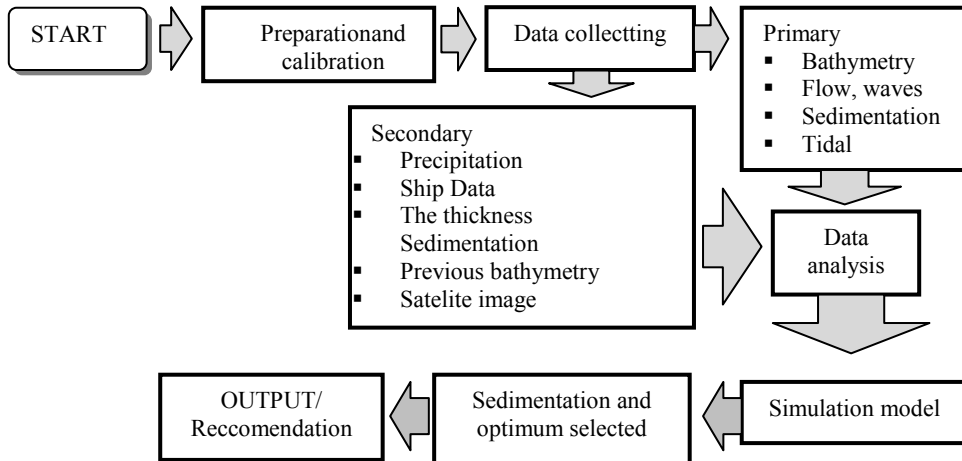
START

Preparationand calibration

Data collectting

Primary
- Bathymetry
- Flow, waves
- Sedimentation
- Tidal

Secondary
- Precipitation
- Ship Data
- The thickness Sedimentation
- Previous bathymetry
- Satelite image

Data analysis

Simulation model

Sedimentation and optimum selected

OUTPUT/ Reccomendation